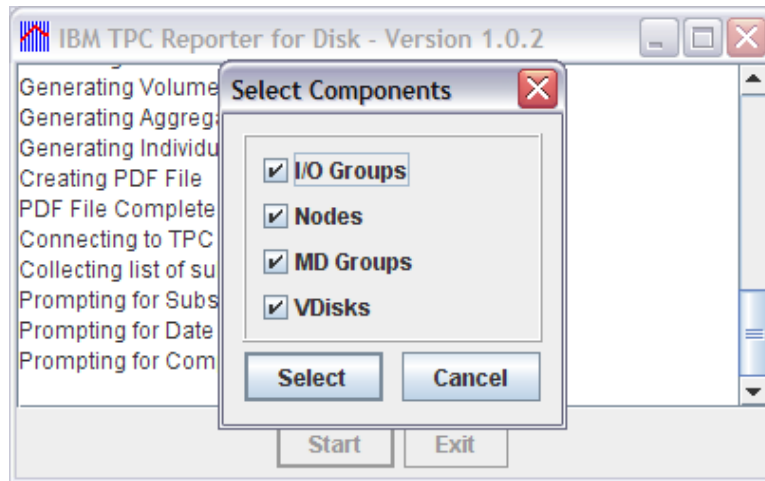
IBM TPC Reporter for Disk - Version 1.0.2

Generating Volume
Generating Aggrega
Generating Individu
Creating PDF File
PDF File Complete
Connecting to TPC
Collecting list of su
Prompting for Subs
Prompting for Date
Prompting for Com

Select Components

I/O Groups
Nodes
MD Groups
VDisks

Select
Cancel

Start
Exit